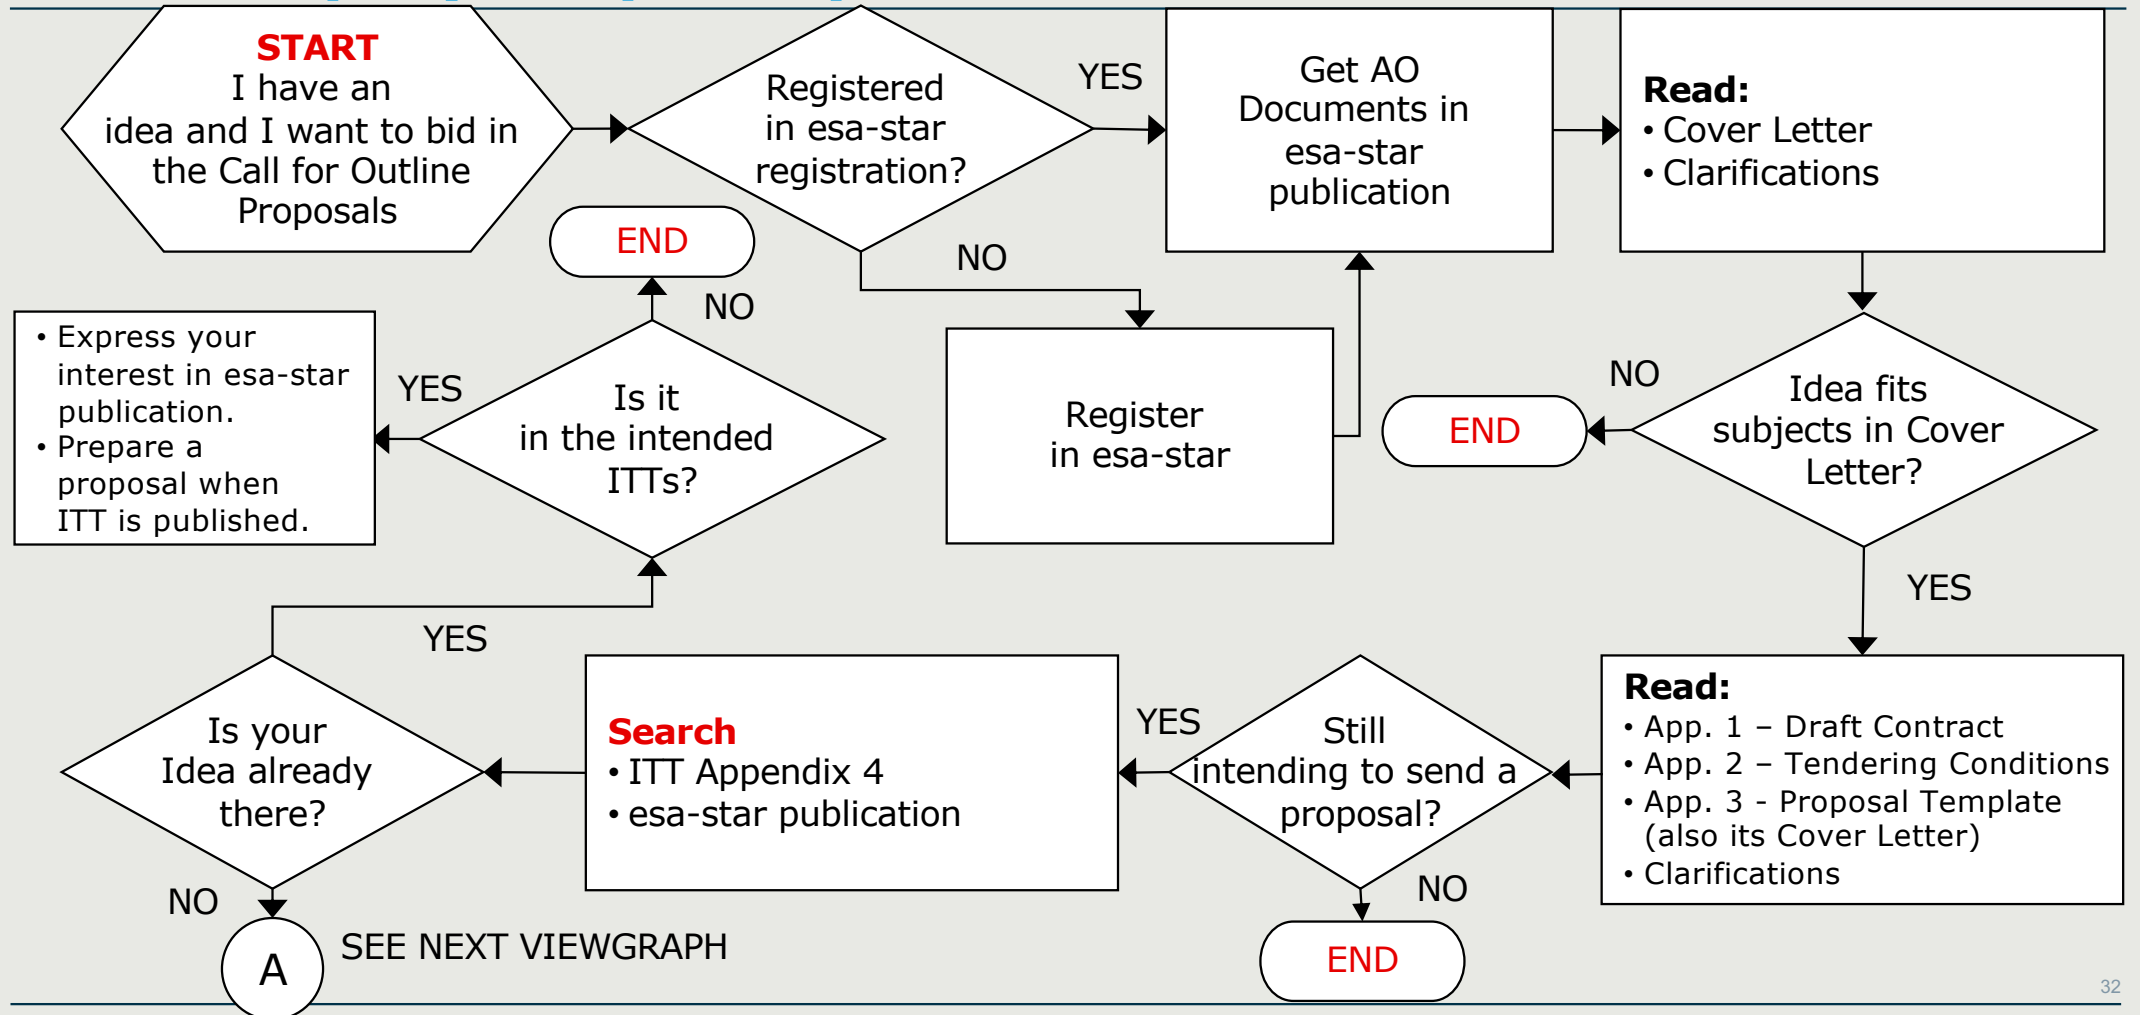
START
I have an idea and I want to bid in the Call for Outline Proposals

Registered in esa-star registration?

YES

Get AO Documents in esa-star publication

Read:
• Cover Letter
• Clarifications

NO

Register in esa-star

END

NO

Is it in the intended ITTs?

YES

• Express your interest in esa-star publication.
• Prepare a proposal when ITT is published.

NO

END

Idea fits subjects in Cover Letter?

YES

Read:
• App. 1 – Draft Contract
• App. 2 – Tendering Conditions
• App. 3 - Proposal Template (also its Cover Letter)
• Clarifications

Still intending to send a proposal?

YES

NO

END

Search
• ITT Appendix 4
• esa-star publication

YES

Is your Idea already there?

NO

A

SEE NEXT VIEWGRAPH

32